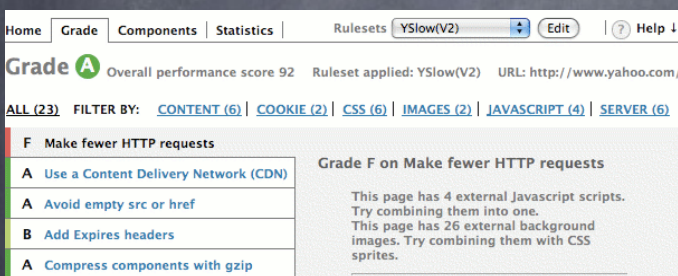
Home | Grade | Components | Statistics | Rulesets YSlow(V2) Edit | ? Help ↓

Grade A Overall performance score 92 Ruleset applied: YSlow(V2) URL: http://www.yahoo.com/

ALL (23) FILTER BY: CONTENT (6) | COOKIE (2) | CSS (6) | IMAGES (2) | JAVASCRIPT (4) | SERVER (6)

F Make fewer HTTP requests
A Use a Content Delivery Network (CDN)
A Avoid empty src or href
B Add Expires headers
A Compress components with gzip

Grade F on Make fewer HTTP requests

This page has 4 external Javascript scripts. Try combining them into one.
This page has 26 external background images. Try combining them with CSS sprites.